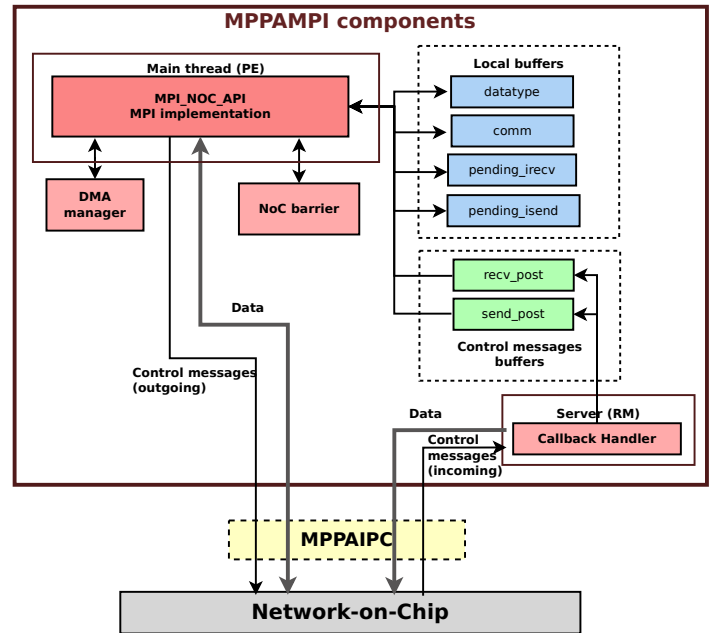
MPPAMPI components

Main thread (PE)

MPI_NOC_API
MPI implementation

DMA manager

NoC barrier

Local buffers

datatype

comm

pending_irecv

pending_isend

recv_post

send_post

Control messages buffers

Data

Control messages (outgoing)

Data

Server (RM)

Callback Handler

Control messages (incoming)

MPPAIPC

Network-on-Chip